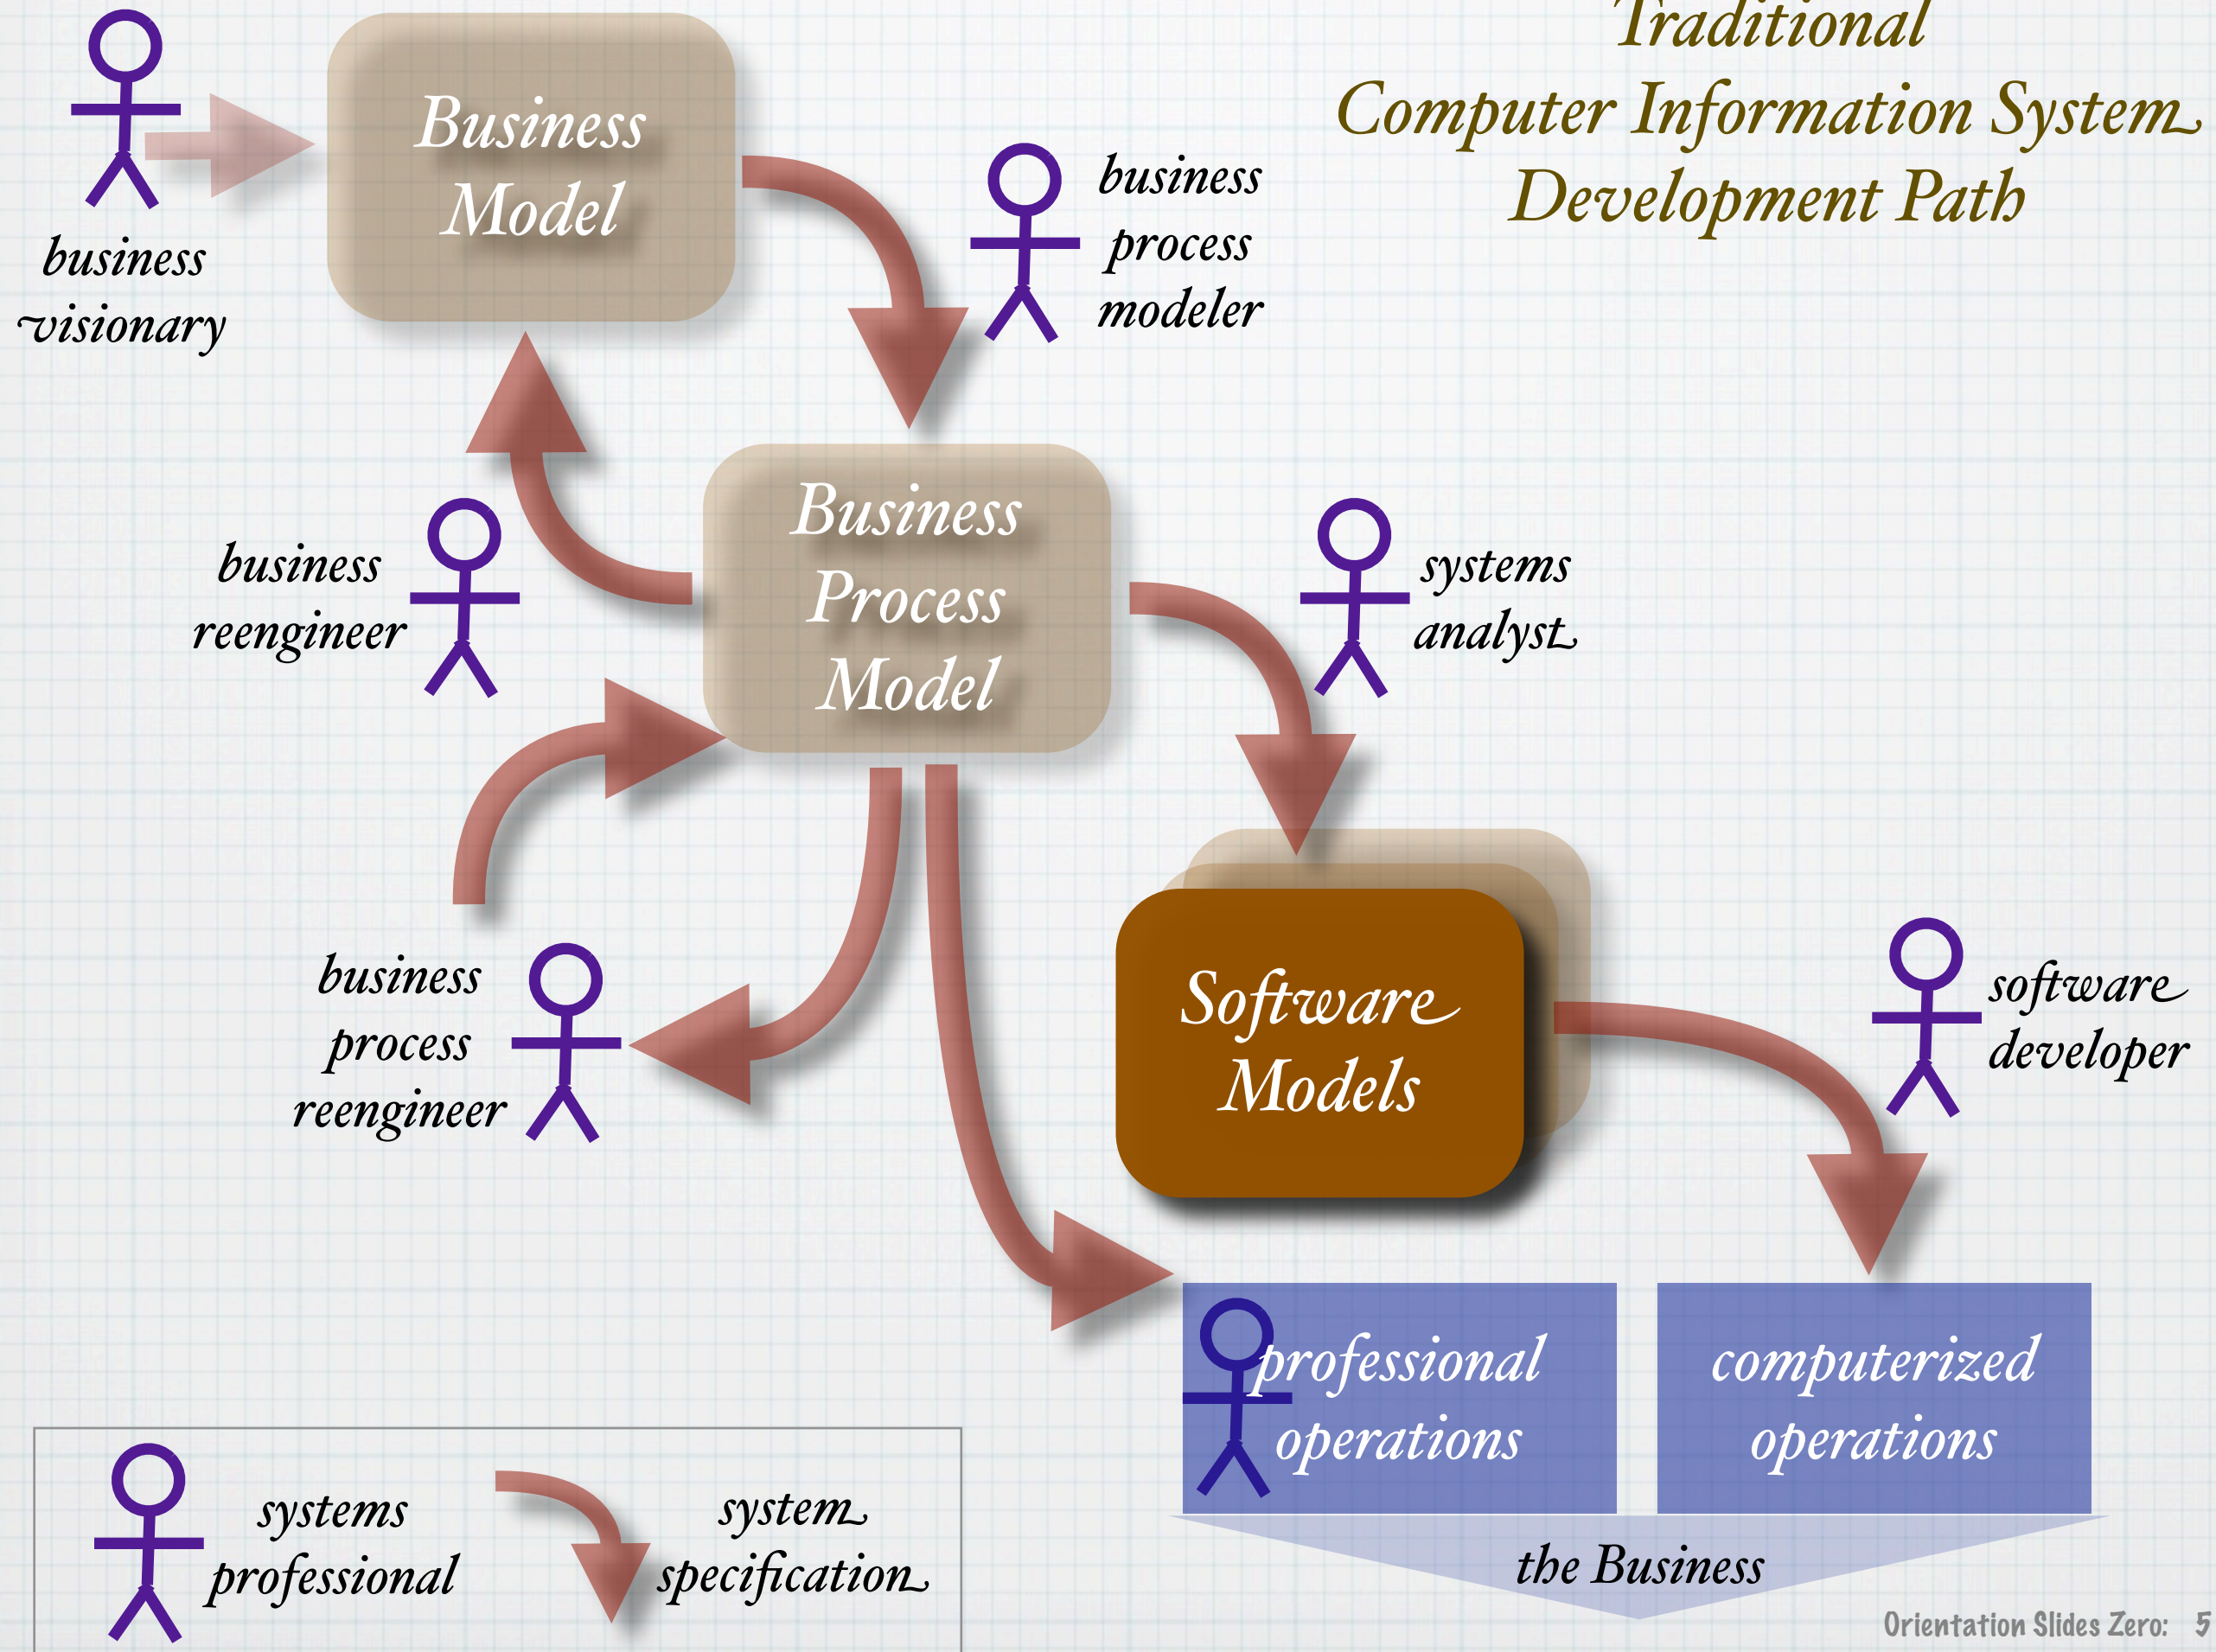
Traditional
Computer Information System
Development Path

Business Model

business visionary

business process modeler

Business Process Model

business reengineer

systems analyst

Software Models

business process reengineer

software developer

professional operations

computerized operations

the Business

systems professional

system specification

Orientation Slides Zero: 5